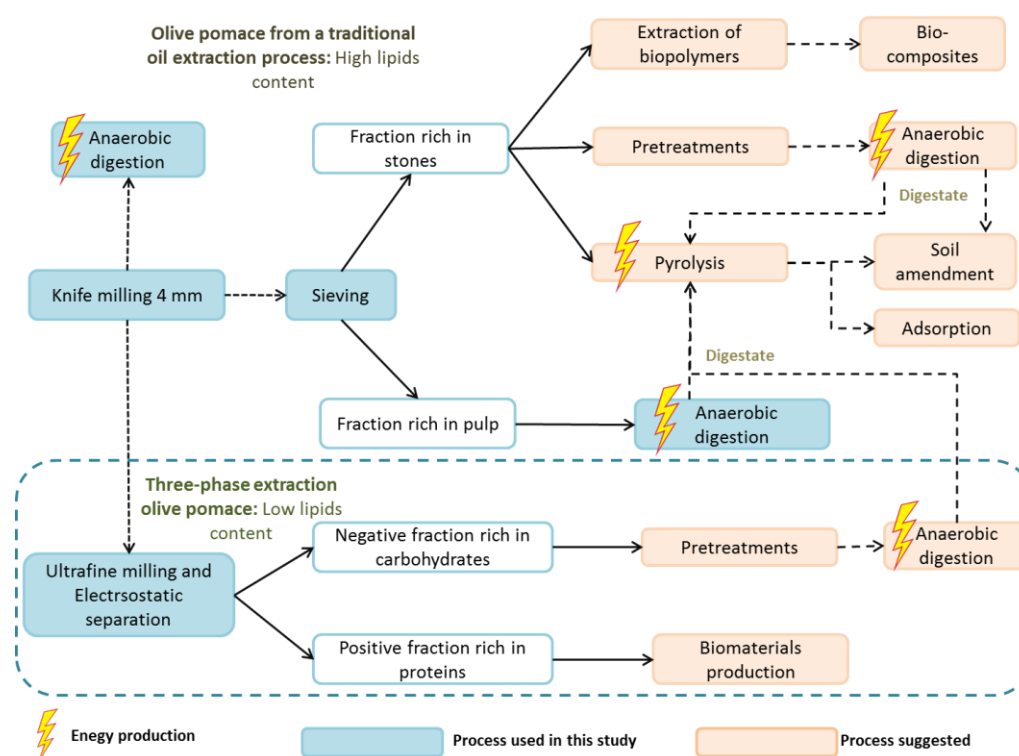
**Olive pomace from a traditional oil extraction process:** High lipids content

Anaerobic digestion

Fraction rich in stones

Extraction of biopolymers

Bio-composites

Pretreatments

Anaerobic digestion

Digestate

Knife milling 4 mm

Sieving

Pyrolysis

Soil amendment

Adsorption

Digestate

Fraction rich in pulp

Anaerobic digestion

**Three-phase extraction olive pomace:** Low lipids content

Ultrafine milling and Electrsostatic separation

Negative fraction rich in carbohydrates

Pretreatments

Anaerobic digestion

Positive fraction rich in proteins

Biomaterials production

Enegy production

Process used in this study

Process suggested